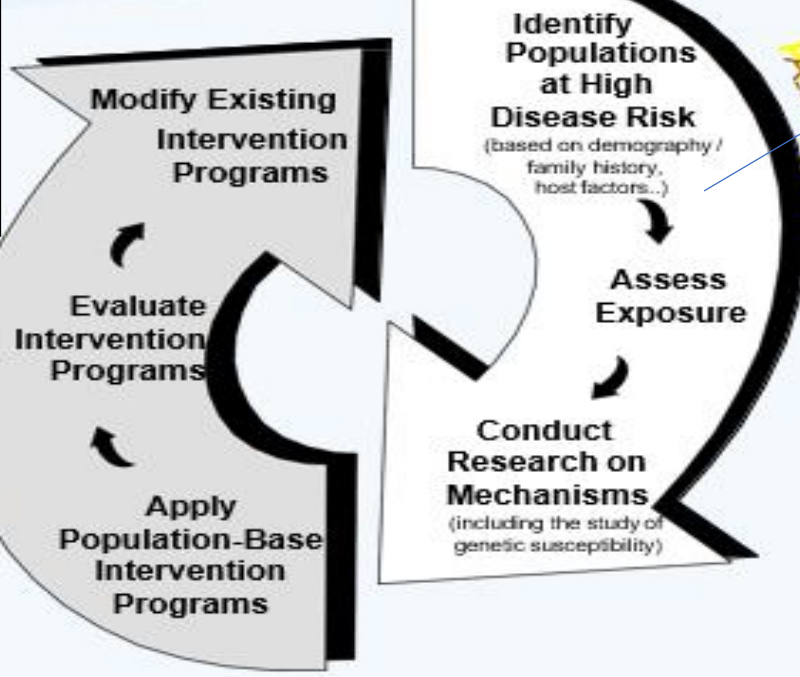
Identify Populations at High Disease Risk
(based on demography / family history, host factors..)

Assess Exposure

Conduct Research on Mechanisms
(including the study of genetic susceptibility)

Apply Population-Base Intervention Programs

Evaluate Intervention Programs

Modify Existing Intervention Programs